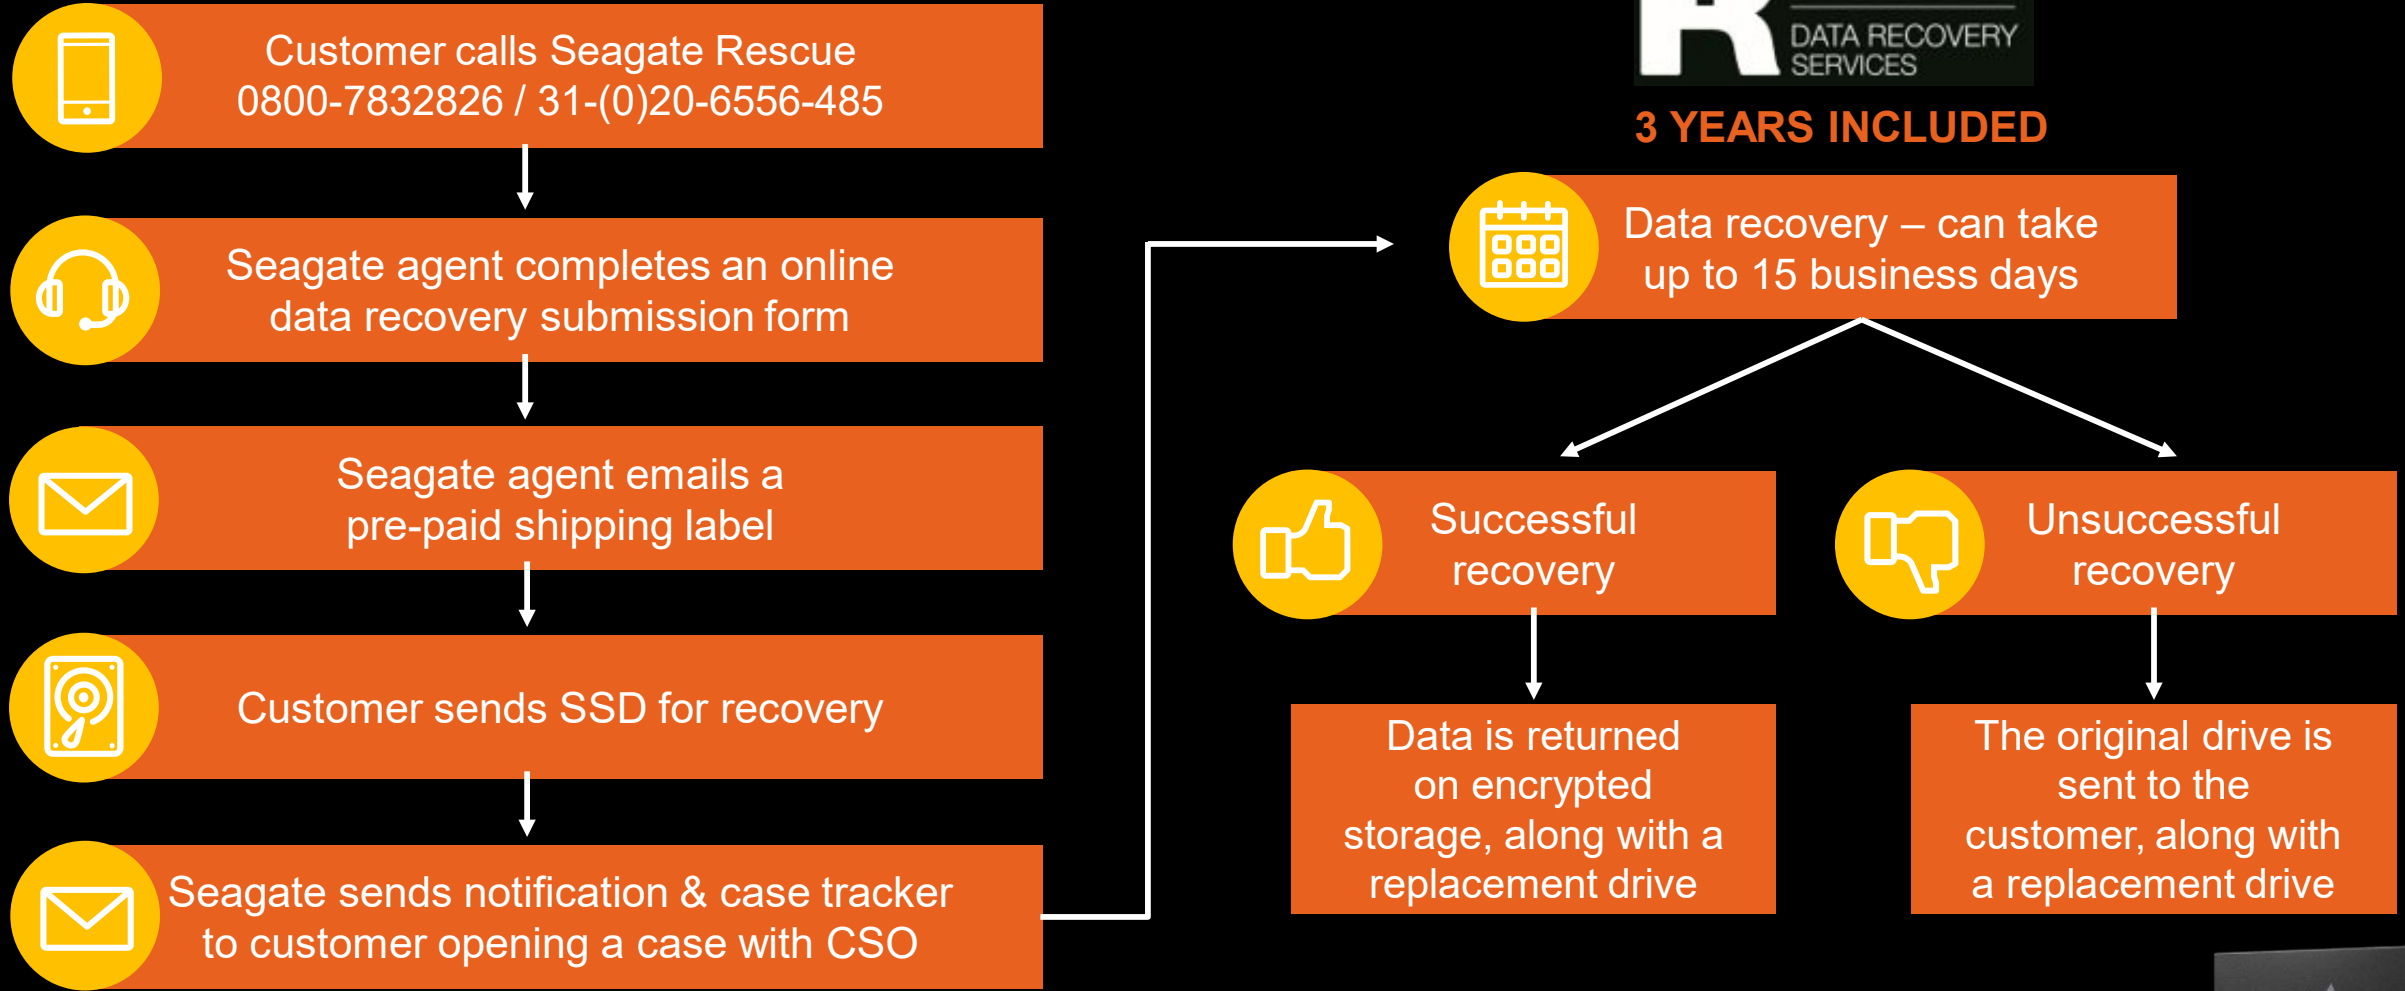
Customer calls Seagate Rescue
0800-7832826 / 31-(0)20-6556-485

Seagate agent completes an online data recovery submission form

Seagate agent emails a pre-paid shipping label

Customer sends SSD for recovery

Seagate sends notification & case tracker to customer opening a case with CSO

DATA RECOVERY SERVICES

3 YEARS INCLUDED

Data recovery – can take up to 15 business days

Successful recovery

Unsuccessful recovery

Data is returned on encrypted storage, along with a replacement drive

The original drive is sent to the customer, along with a replacement drive